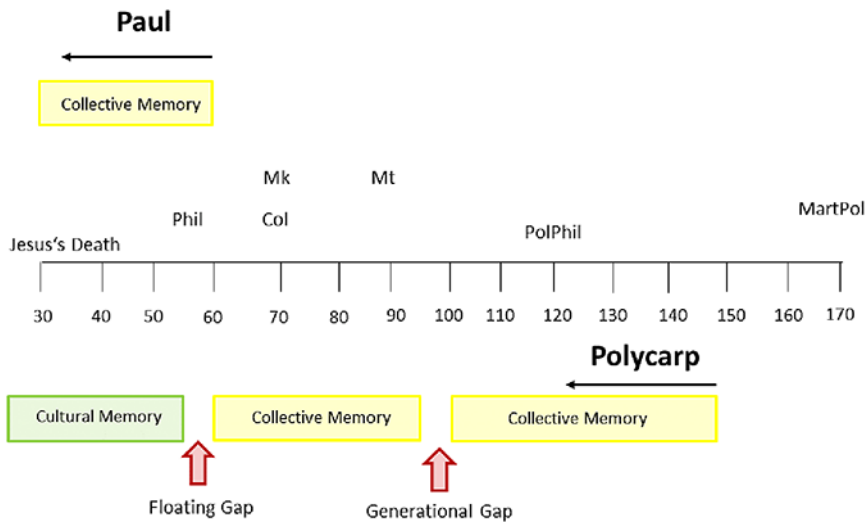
Paul

Collective Memory

Mk Mt

Phil Col

MartPol

Jesus's Death

PolPhil

30 40 50 60 70 80 90 100 110 120 130 140 150 160 170

Polycarp

Cultural Memory

Collective Memory

Collective Memory

Floating Gap

Generational Gap